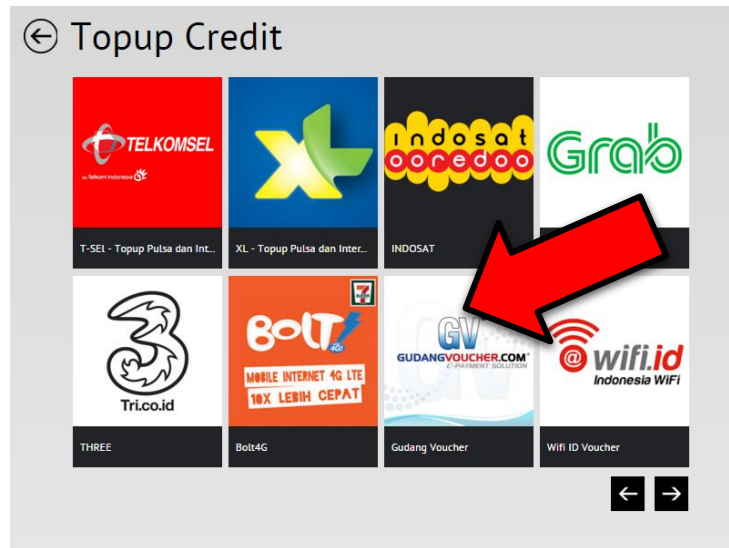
Topup Credit

TELKOMSEL
by Telkom Indonesia

T-SEL - Topup Pulsa dan Int...

XL - Topup Pulsa dan Inter...

indosat ooredoo

INDOSAT

Grab

Tri.co.id

THREE

BOLT! 4G
MOBILE INTERNET 4G LTE
10X LEBIH CEPAT

Bolt4G

GV
GUDANGVOUCHER.COM
E-PAYMENT SOLUTION

Gudang Voucher

@wifi.id
Indonesia WiFi

Wifi ID Voucher